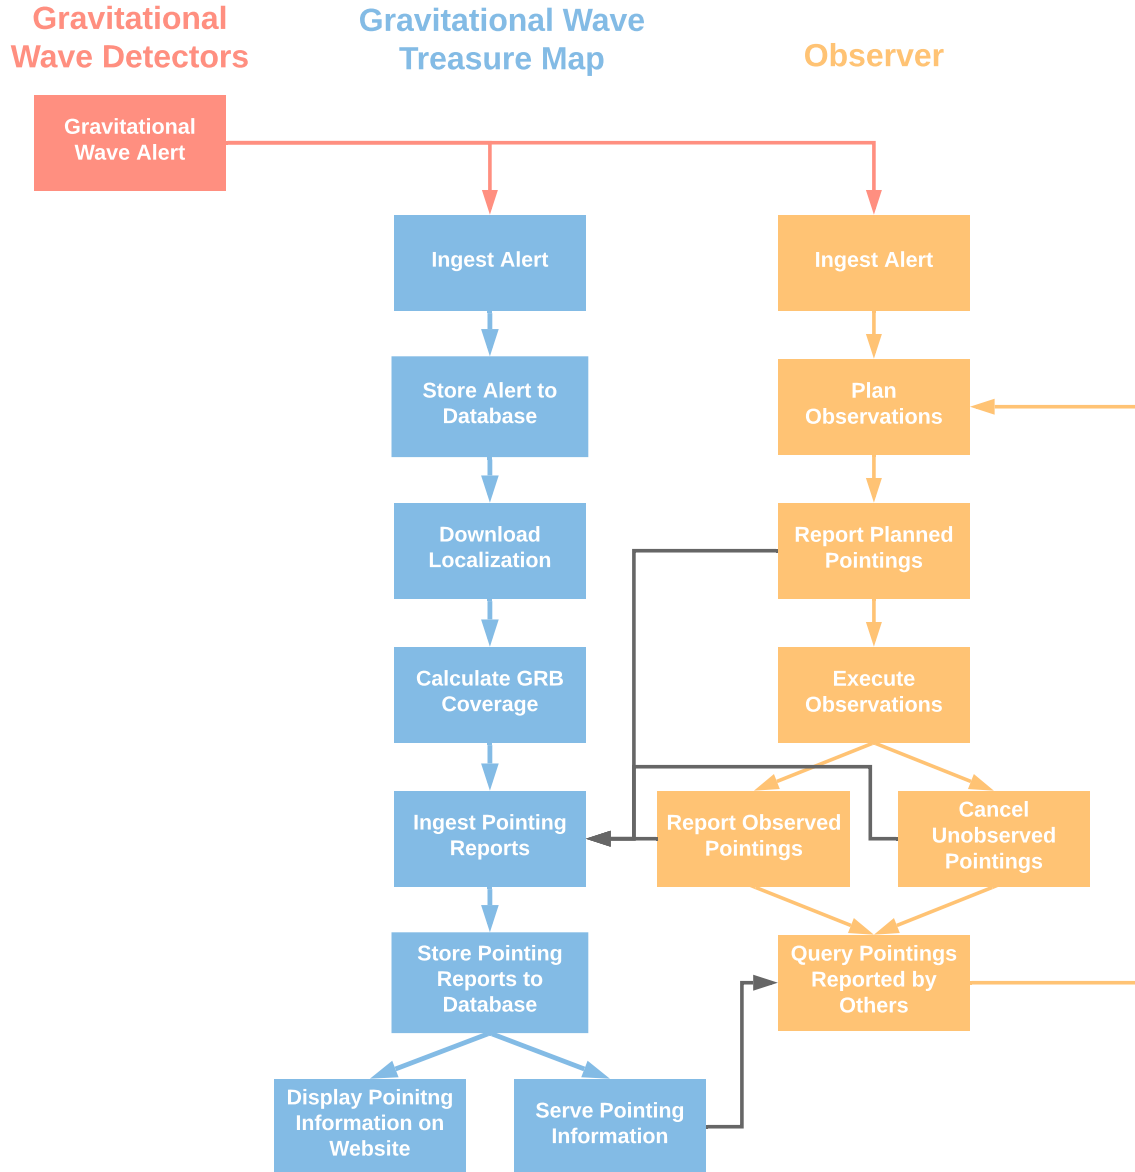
Gravitational Wave Detectors

Gravitational Wave Treasure Map

Observer

Gravitational Wave Alert

Ingest Alert

Ingest Alert

Store Alert to Database

Plan Observations

Download Localization

Report Planned Pointings

Calculate GRB Coverage

Execute Observations

Ingest Pointing Reports

Report Observed Pointings

Cancel Unobserved Pointings

Store Pointing Reports to Database

Query Pointings Reported by Others

Display Poinitng Information on Website

Serve Pointing Information